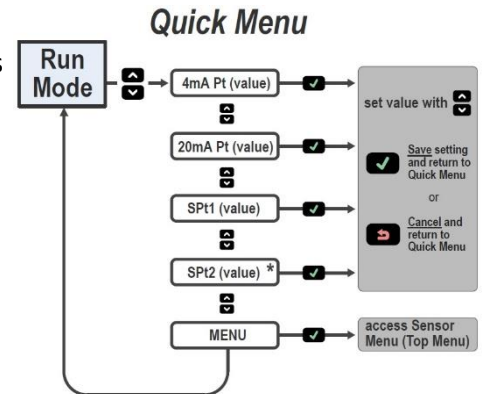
Quick Menu

s

Run Mode

4mA Pt (value)

20mA Pt (value)

SPt1 (value)

SPt2 (value) *

MENU

set value with

Save setting and return to Quick Menu

or

Cancel and return to Quick Menu

access Sensor Menu (Top Menu)